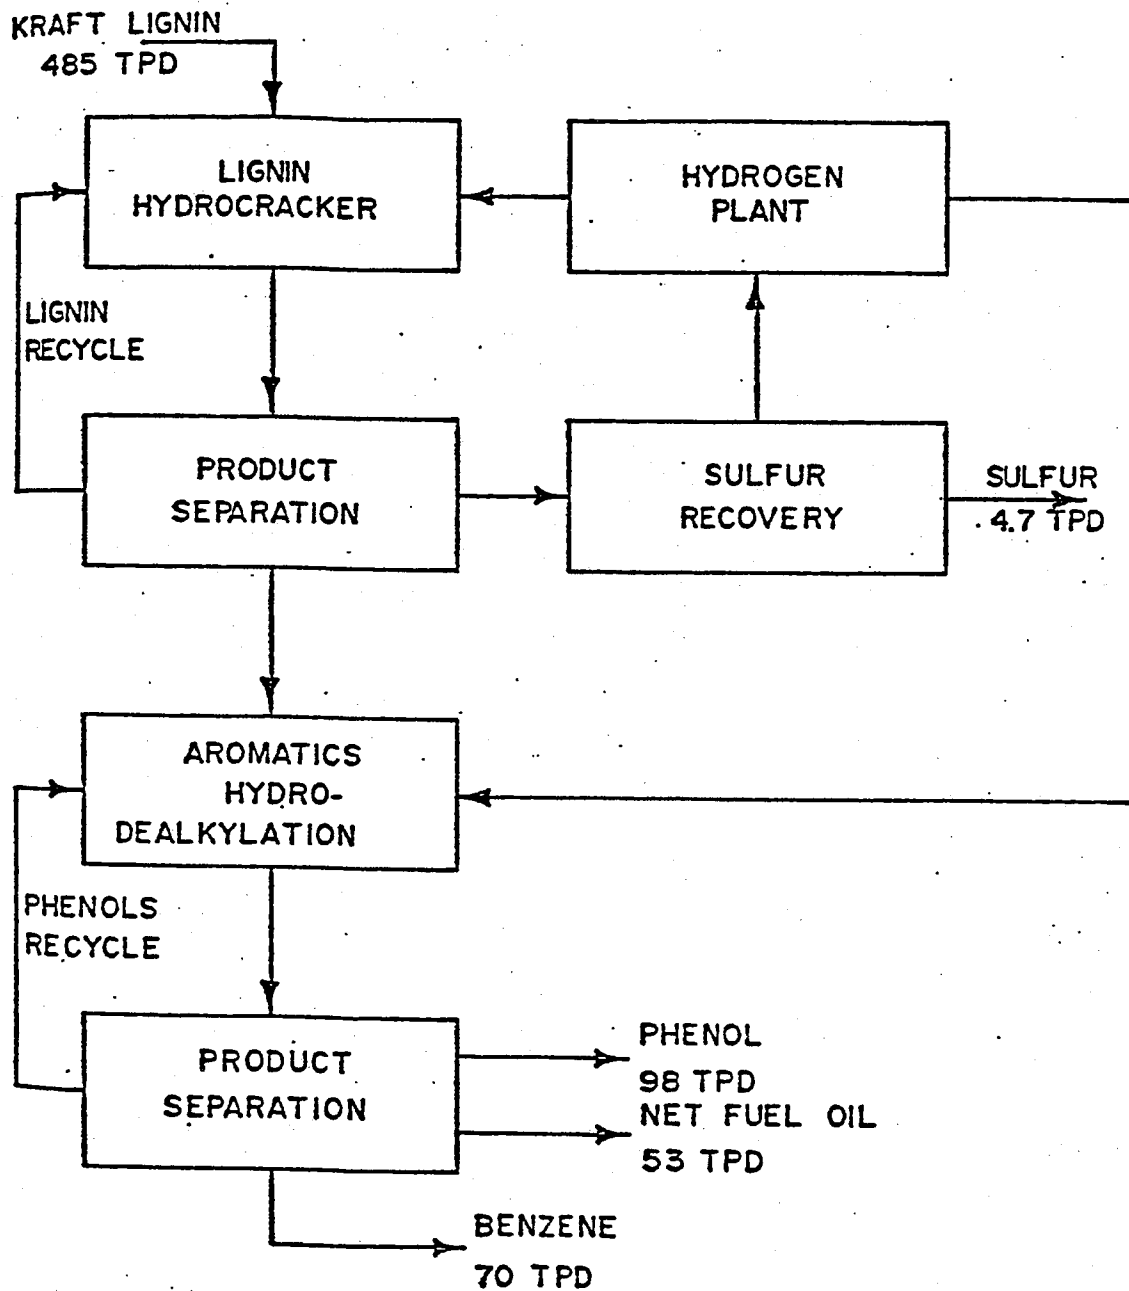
KRAFT LIGNIN
485 TPD

LIGNIN HYDROCRACKER

HYDROGEN PLANT

LIGNIN RECYCLE

PRODUCT SEPARATION

SULFUR RECOVERY

SULFUR
4.7 TPD

AROMATICS HYDRO-DEALKYLATION

PHENOLS RECYCLE

PRODUCT SEPARATION

PHENOL
98 TPD

NET FUEL OIL
53 TPD

BENZENE
70 TPD